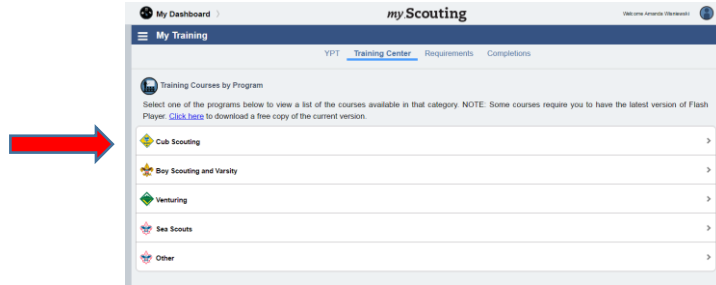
My Dashboard

myScouting

Welcome Amanda Wisniewski

My Training

YPT Training Center Requirements Completions

Training Courses by Program

Select one of the programs below to view a list of the courses available in that category. NOTE: Some courses require you to have the latest version of Flash Player. Click here to download a free copy of the current version.

Cub Scouting

Boy Scouting and Varsity

Venturing

Sea Scouts

Other